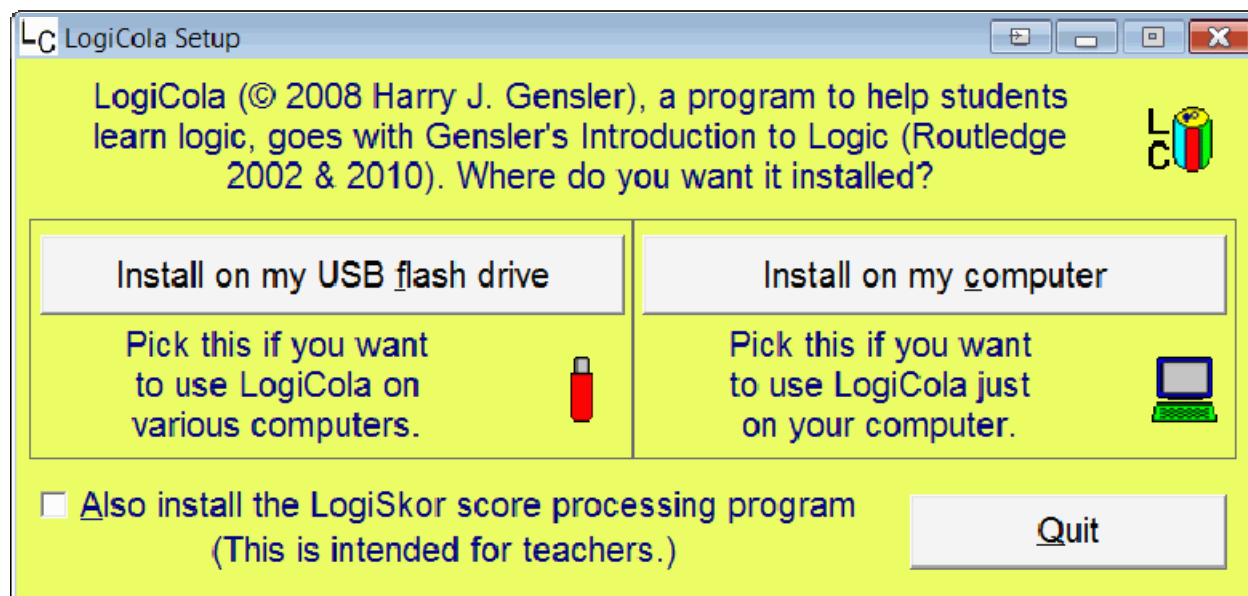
LC LogiCola Setup

LogiCola (© 2008 Harry J. Gensler), a program to help students learn logic, goes with Gensler's Introduction to Logic (Routledge 2002 & 2010). Where do you want it installed?

LC

Install on my USB flash drive

Pick this if you want to use LogiCola on various computers.

Install on my computer

Pick this if you want to use LogiCola just on your computer.

Also install the LogiSkor score processing program (This is intended for teachers.)

Quit